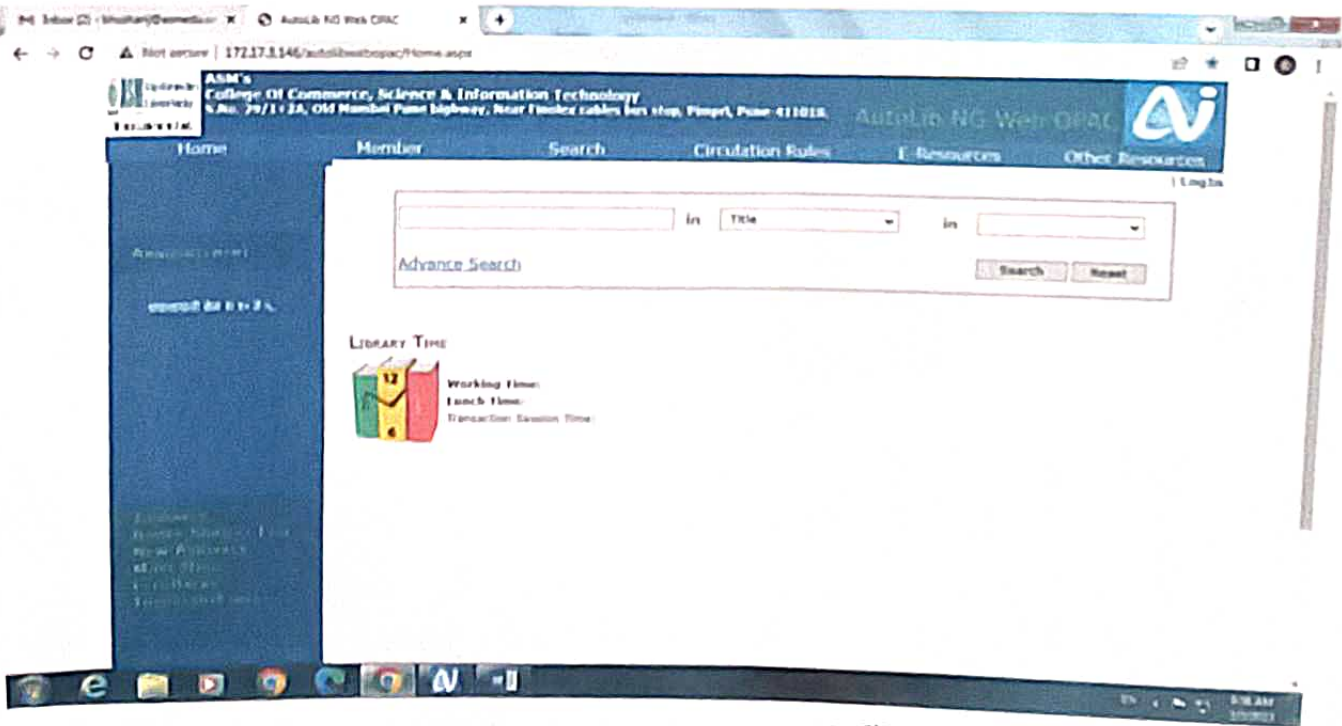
Inbox (2) - bhushan@asmedu.or ×
AutoLib NG Web OPAC ×
+

Not secure | 172.17.3.146/autolibwebopac/Home.aspx

ASM's
College Of Commerce, Science & Information Technology
S.No. 29/1+2A, Old Mumbai Pune highway, Near Finolex cables bus stop, Pimpri, Pune 411018.
AutoLib NG Web OPAC

Home
Member
Search
Circulation Rules
E-Resources
Other Resources

| Log In

in Title in

Advance Search

Search Reset

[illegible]

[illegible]

Library Time

12
6

Working Time:
Lunch Time:
Transaction Session Time:

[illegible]
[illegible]
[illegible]
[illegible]
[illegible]
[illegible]